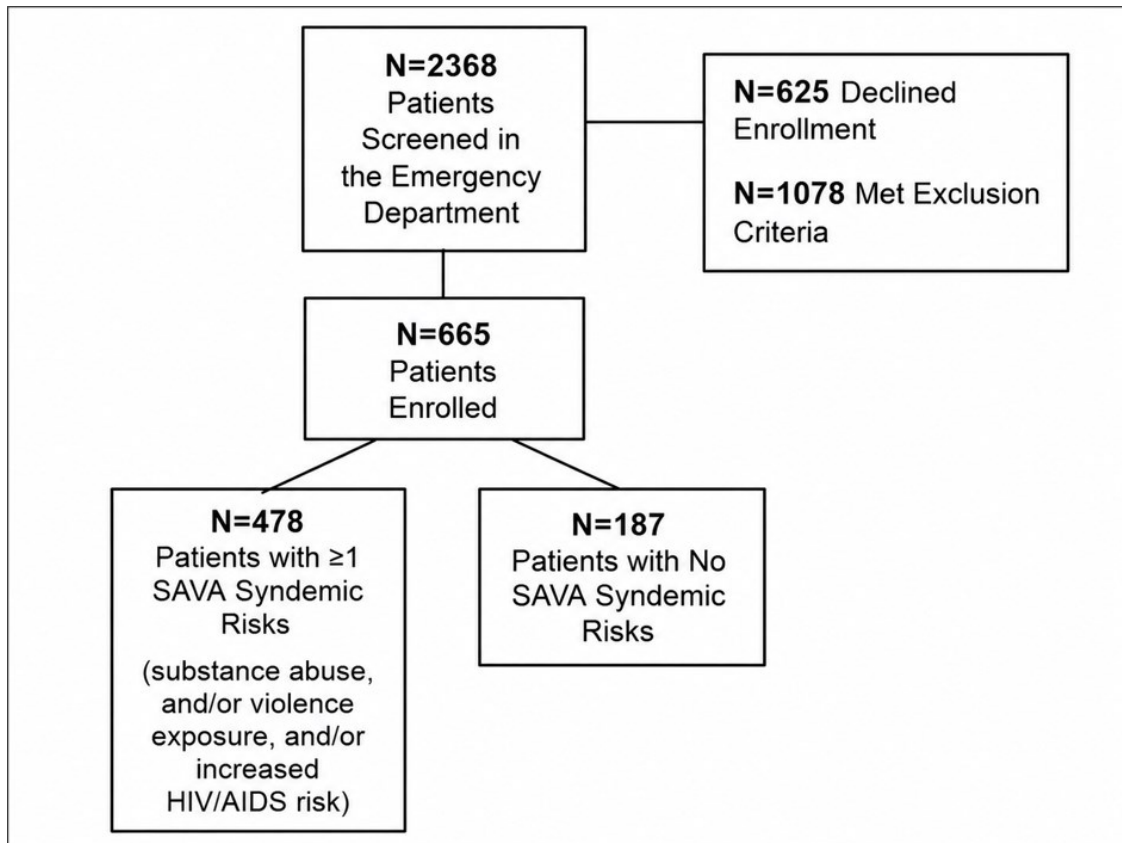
**N=2368**
Patients Screened in the Emergency Department

**N=625** Declined Enrollment

**N=1078** Met Exclusion Criteria

**N=665**
Patients Enrolled

**N=478**
Patients with ≥1 SAVA Syndemic Risks

(substance abuse, and/or violence exposure, and/or increased HIV/AIDS risk)

**N=187**
Patients with No SAVA Syndemic Risks